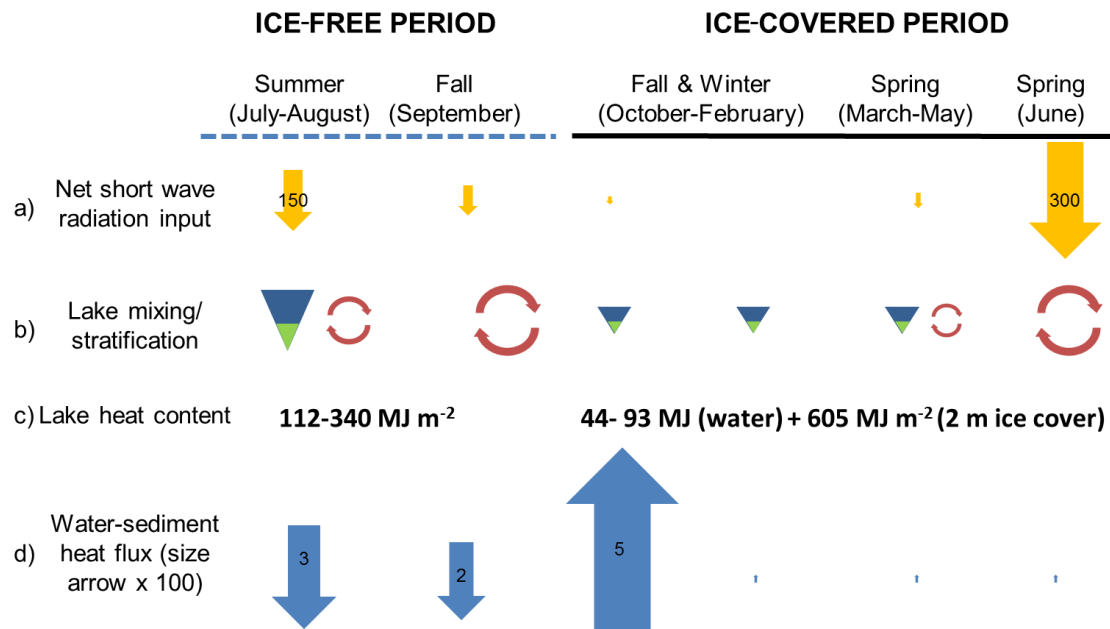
ICE-FREE PERIOD

ICE-COVERED PERIOD

Summer (July-August)

Fall (September)

Fall & Winter (October-February)

Spring (March-May)

Spring (June)

a) Net short wave radiation input

150

300

b) Lake mixing/ stratification

c) Lake heat content

112-340 MJ m$^{-2}$

44- 93 MJ (water) + 605 MJ m$^{-2}$ (2 m ice cover)

d) Water-sediment heat flux (size arrow x 100)

3

2

5